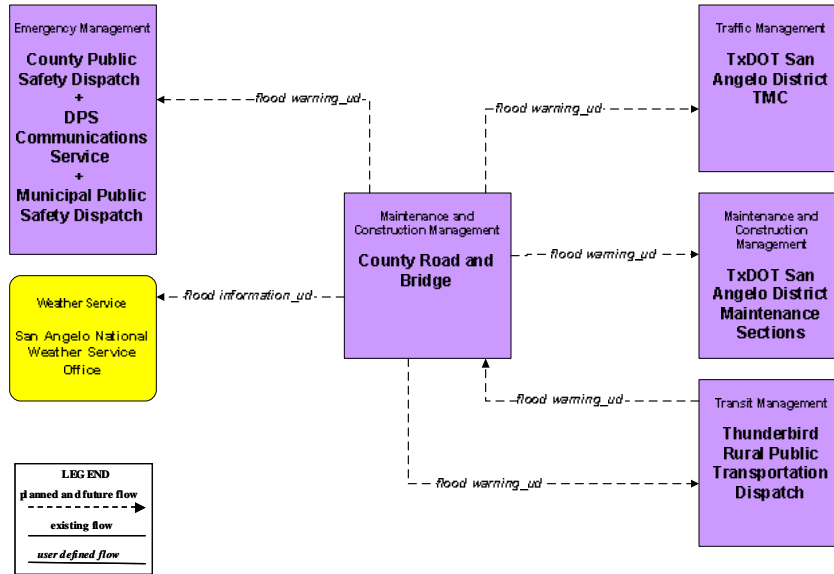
Emergency Management

County Public Safety Dispatch
+
DPS Communications Service
+
Municipal Public Safety Dispatch

flood warning_ud

Traffic Management

TxDOT San Angelo District TMC

flood warning_ud

Maintenance and Construction Management

County Road and Bridge

flood warning_ud

Maintenance and Construction Management

TxDOT San Angelo District Maintenance Sections

Weather Service

San Angelo National Weather Service Office

flood information_ud

flood warning_ud

Transit Management

Thunderbird Rural Public Transportation Dispatch

flood warning_ud

LEGEND
planned and future flow
existing flow
user defined flow